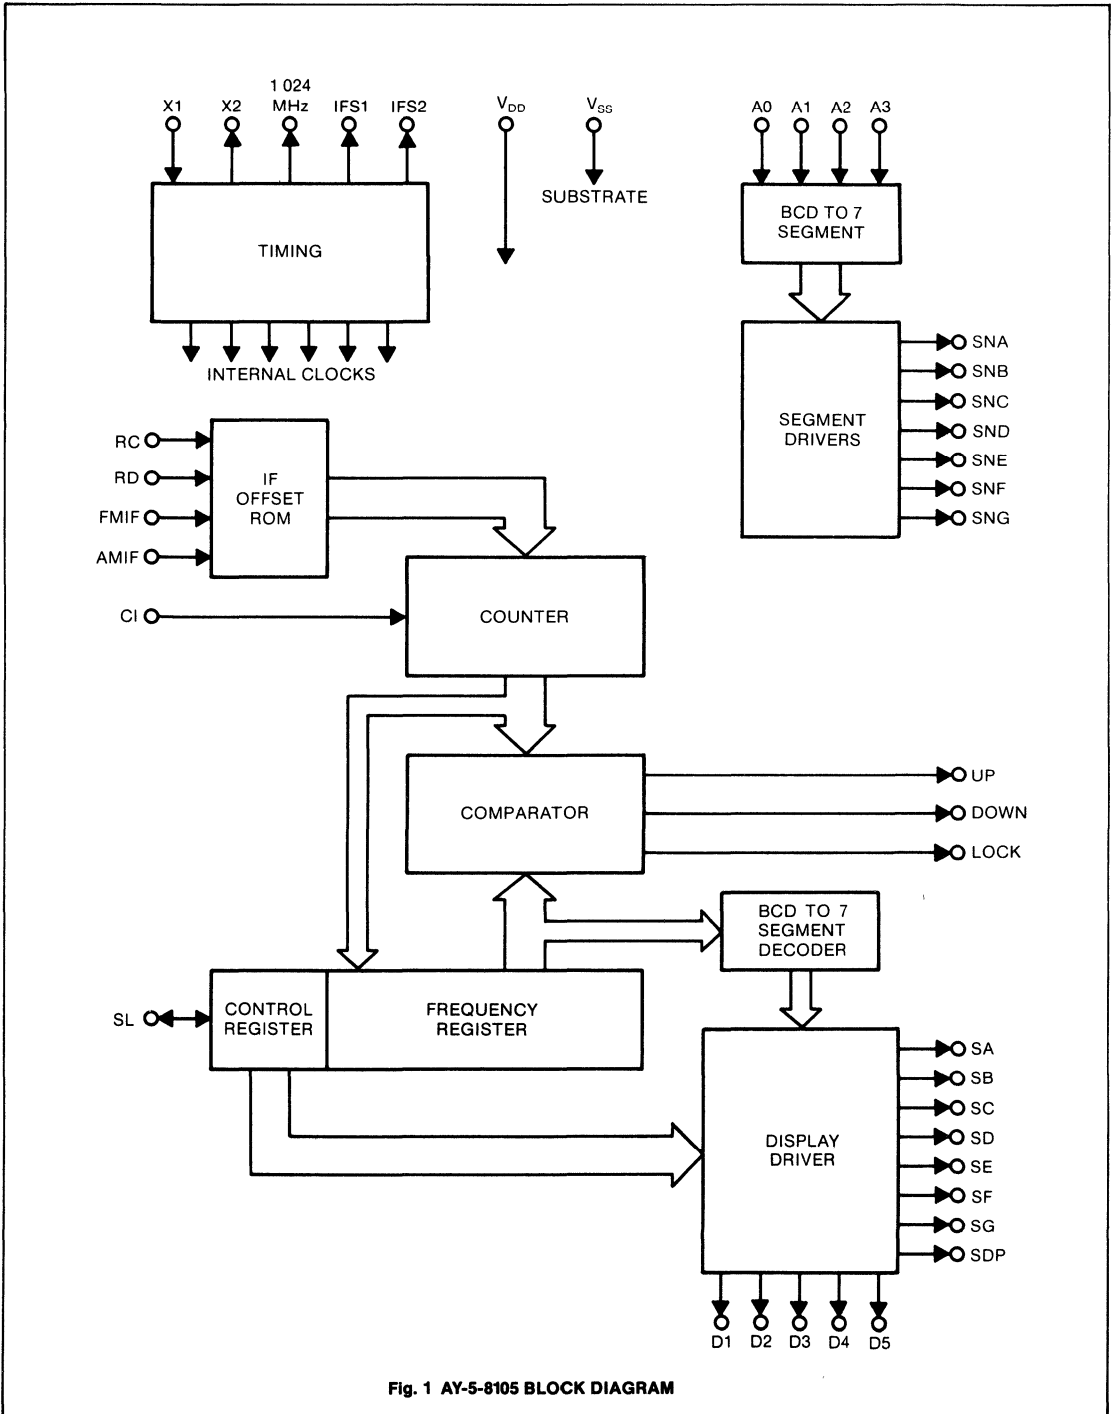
X1 X2 1 024 MHz IFS1 IFS2

$V_{DD}$ $V_{SS}$

SUBSTRATE

A0 A1 A2 A3

BCD TO 7 SEGMENT

TIMING

INTERNAL CLOCKS

SEGMENT DRIVERS

SNA
SNB
SNC
SND
SNE
SNF
SNG

RC
RD
FMIF
AMIF

IF OFFSET ROM

CI

COUNTER

COMPARATOR

UP
DOWN
LOCK

BCD TO 7 SEGMENT DECODER

SL

CONTROL REGISTER

FREQUENCY REGISTER

DISPLAY DRIVER

SA
SB
SC
SD
SE
SF
SG
SDP

D1 D2 D3 D4 D5

Fig. 1 AY-5-8105 BLOCK DIAGRAM